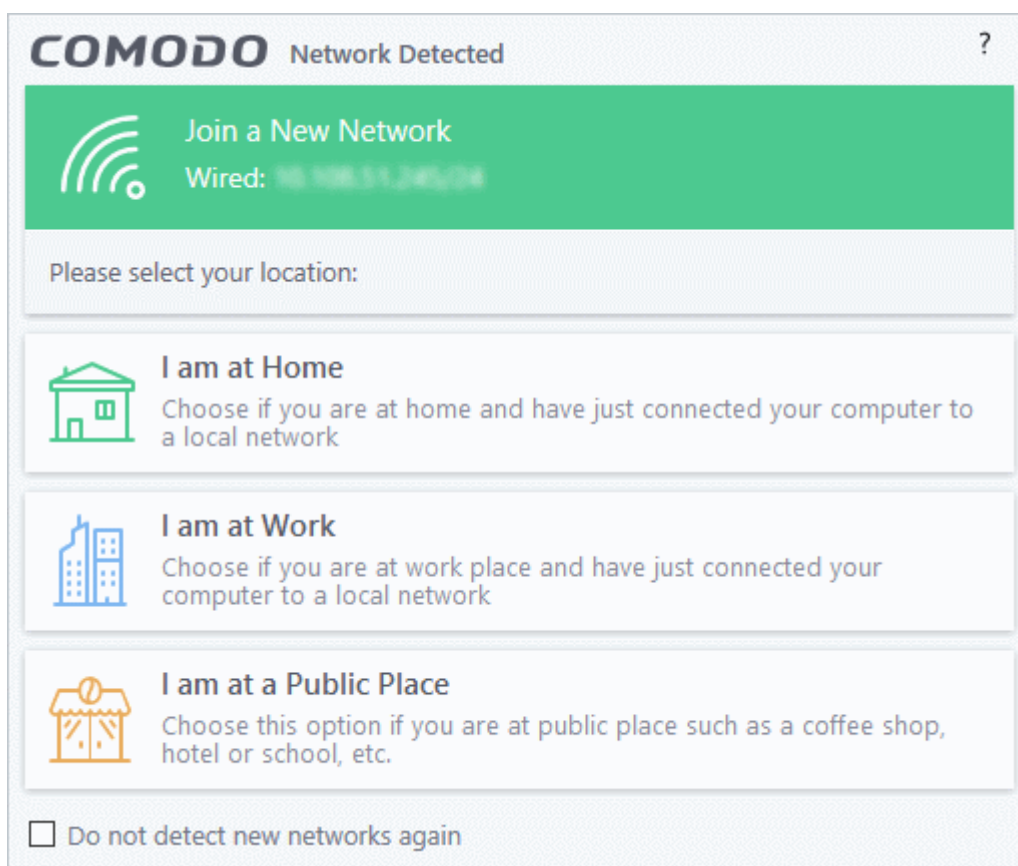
COMODO Network Detected ?

Join a New Network
Wired: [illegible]

Please select your location:

I am at Home
Choose if you are at home and have just connected your computer to a local network

I am at Work
Choose if you are at work place and have just connected your computer to a local network

I am at a Public Place
Choose this option if you are at public place such as a coffee shop, hotel or school, etc.

Do not detect new networks again